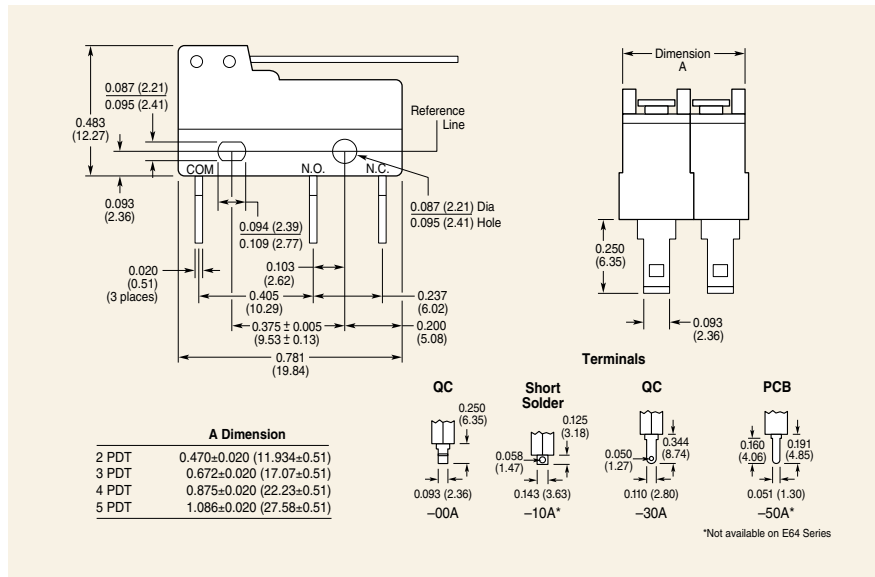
0.087 (2.21)
0.095 (2.41)

0.483
(12.27)

Reference
Line

COM
N.O.
N.C.

0.093
(2.36)

0.087 (2.21) Dia
0.095 (2.41) Hole

0.094 (2.39)
0.109 (2.77)

0.020
(0.51)
(3 places)

0.103
(2.62)

0.405
(10.29)

0.237
(6.02)

0.375 ± 0.005
(9.53 ± 0.13)

0.200
(5.08)

0.781
(19.84)

Dimension
A

0.250
(6.35)

0.093
(2.36)

Terminals

QC
0.250
(6.35)
0.093 (2.36)
–00A

Short
Solder
0.125
(3.18)
0.058
(1.47)
0.143 (3.63)
–10A*

QC
0.344
(8.74)
0.050
(1.27)
0.110 (2.80)
–30A

PCB
0.160
(4.06)
0.191
(4.85)
0.051 (1.30)
–50A*

*Not available on E64 Series

| | A Dimension |
|---|---|
| 2 PDT | 0.470±0.020 (11.934±0.51) |
| 3 PDT | 0.672±0.020 (17.07±0.51) |
| 4 PDT | 0.875±0.020 (22.23±0.51) |
| 5 PDT | 1.086±0.020 (27.58±0.51) |